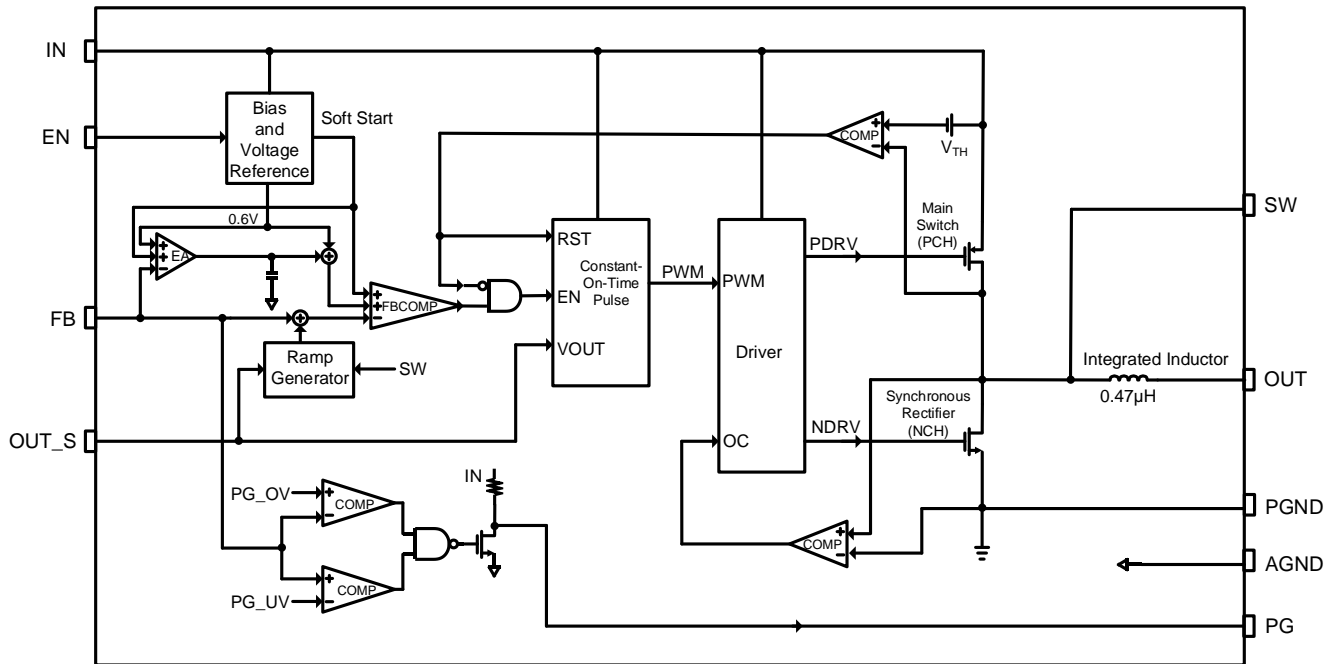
IN

EN

Bias and Voltage Reference

Soft Start

0.6V

EA

FBCOMP

FB

Ramp Generator

SW

OUT_S

RST

EN

VOUT

Constant-On-Time Pulse

PWM

PWM

Driver

OC

PDRV

NDRV

COMP

$V_{TH}$

Main Switch (PCH)

Synchronous Rectifier (NCH)

COMP

SW

Integrated Inductor

0.47μH

OUT

PGND

AGND

PG

IN

PG_OV

COMP

PG_UV

COMP